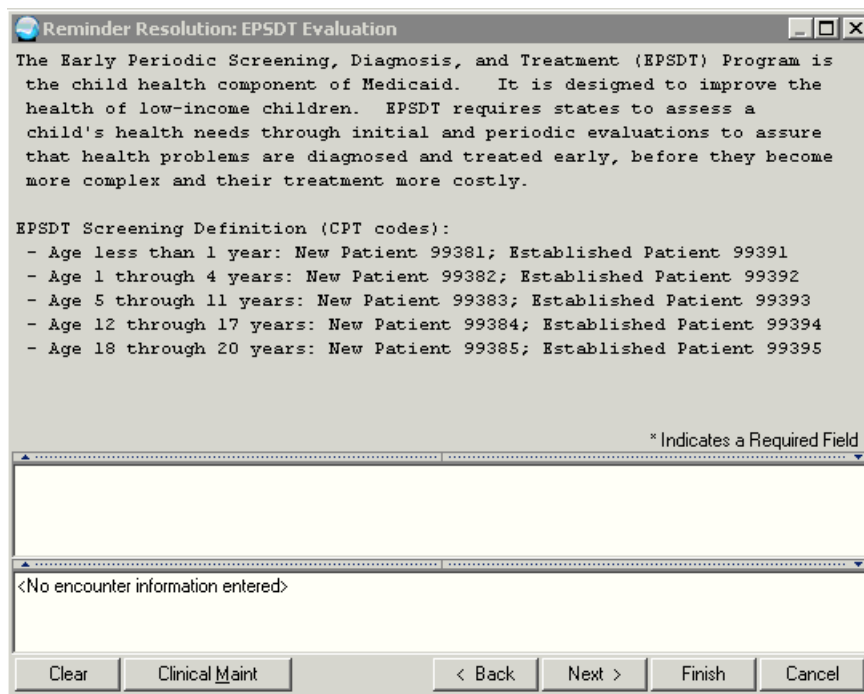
Reminder Resolution: EPSDT Evaluation

The Early Periodic Screening, Diagnosis, and Treatment (EPSDT) Program is the child health component of Medicaid. It is designed to improve the health of low-income children. EPSDT requires states to assess a child's health needs through initial and periodic evaluations to assure that health problems are diagnosed and treated early, before they become more complex and their treatment more costly.

EPSDT Screening Definition (CPT codes):
- Age less than 1 year: New Patient 99381; Established Patient 99391
- Age 1 through 4 years: New Patient 99382; Established Patient 99392
- Age 5 through 11 years: New Patient 99383; Established Patient 99393
- Age 12 through 17 years: New Patient 99384; Established Patient 99394
- Age 18 through 20 years: New Patient 99385; Established Patient 99395

* Indicates a Required Field

<No encounter information entered>

Clear | Clinical Maint | < Back | Next > | Finish | Cancel